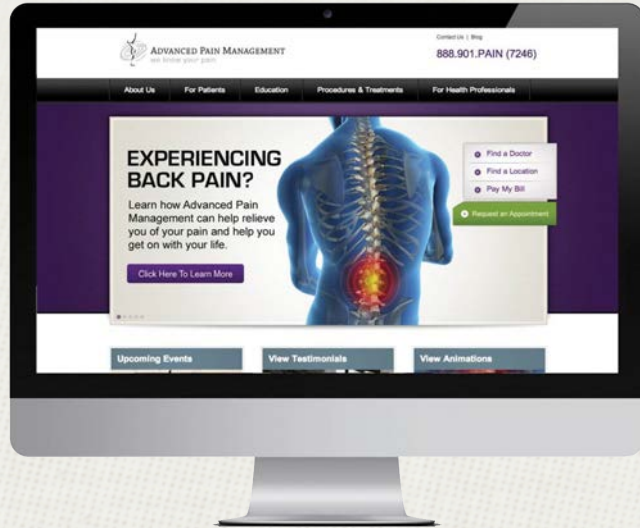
ADVANCED PAIN MANAGEMENT
we know your pain

Contact Us | Blog
888.901.PAIN (7246)

About Us
For Patients
Education
Procedures & Treatments
For Health Professionals

EXPERIENCING BACK PAIN?
Learn how Advanced Pain Management can help relieve you of your pain and help you get on with your life.

Click Here To Learn More

Find a Doctor
Find a Location
Pay My Bill
Request an Appointment

Upcoming Events
View Testimonials
View Animations